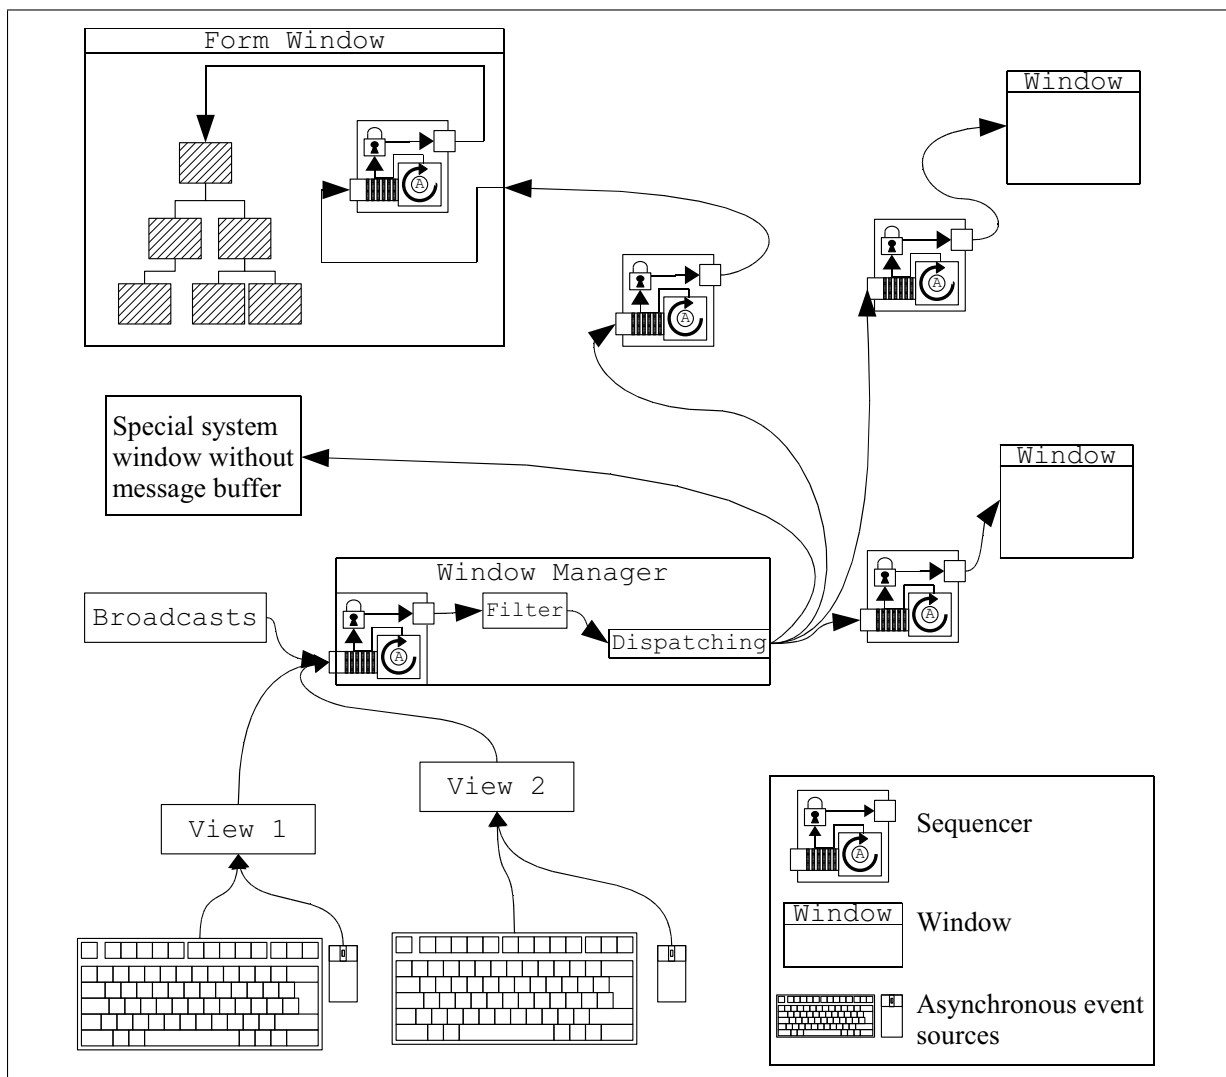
Form Window

A

Window

A

A

Special system window without message buffer

Window

Window Manager

Filter

Broadcasts

Dispatching

A

A

View 2

View 1

A

Sequencer

Window

Window

Asynchronous event sources